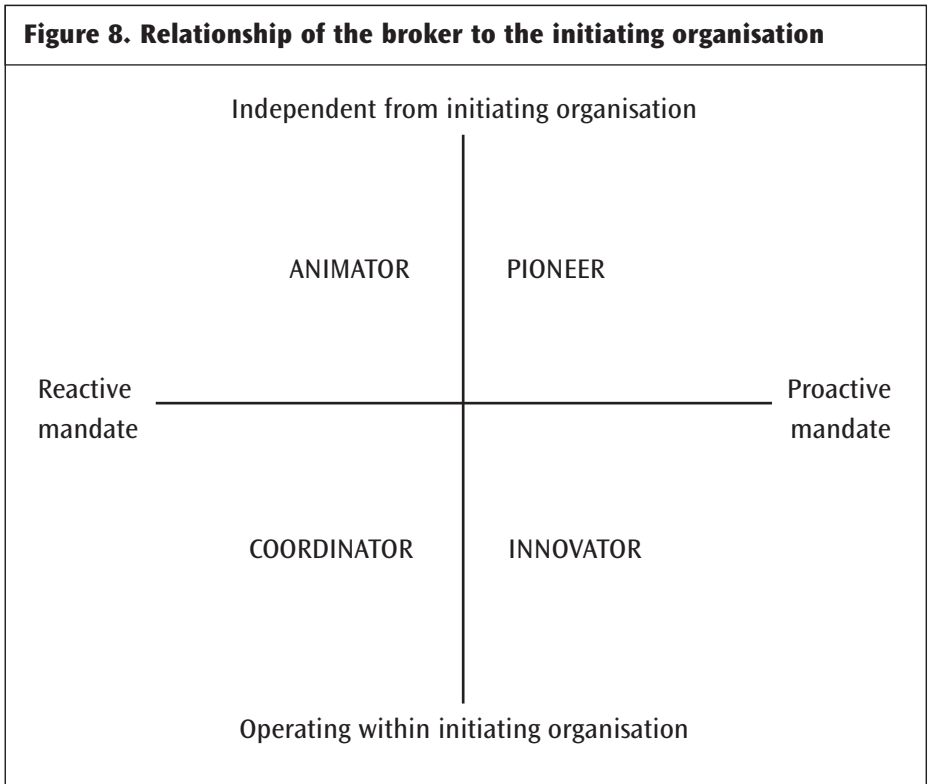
**Figure 8. Relationship of the broker to the initiating organisation**

Independent from initiating organisation

ANIMATOR

PIONEER

Reactive mandate

Proactive mandate

COORDINATOR

INNOVATOR

Operating within initiating organisation